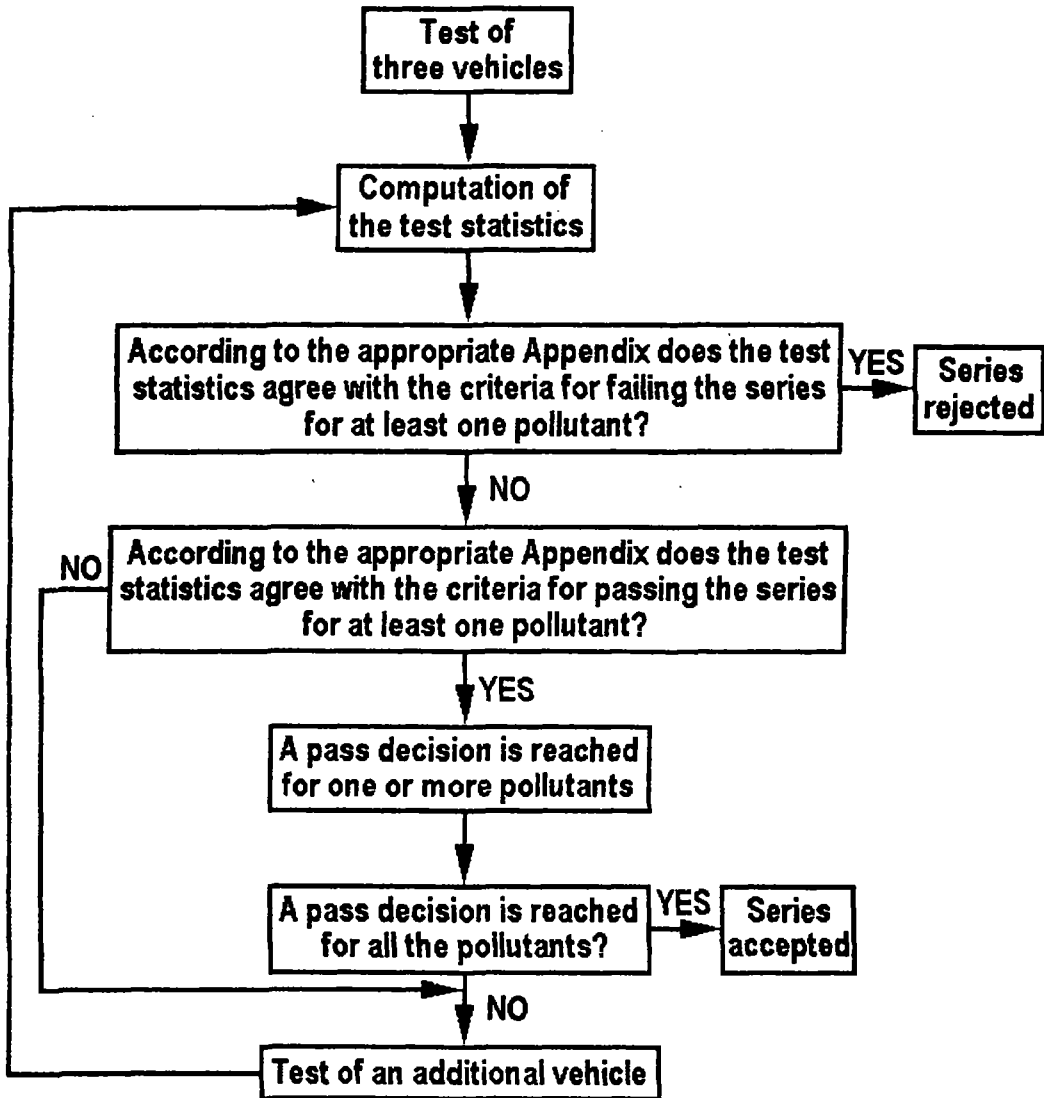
Test of three vehicles

Computation of the test statistics

According to the appropriate Appendix does the test statistics agree with the criteria for failing the series for at least one pollutant?

YES

Series rejected

NO

According to the appropriate Appendix does the test statistics agree with the criteria for passing the series for at least one pollutant?

NO

YES

A pass decision is reached for one or more pollutants

A pass decision is reached for all the pollutants?

YES

Series accepted

NO

Test of an additional vehicle